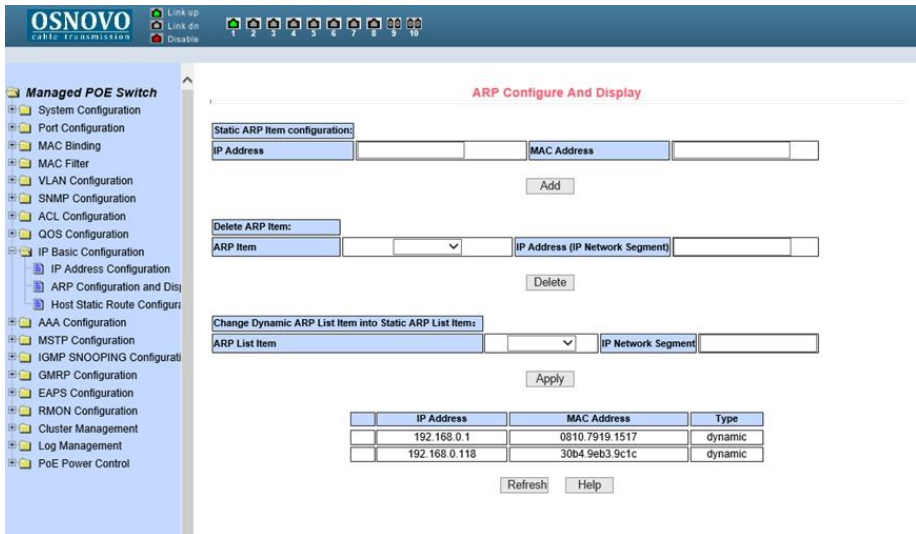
OSNOVO
cable transmission

Link up
Link dn
Disable

1 2 3 4 5 6 7 8 9 10

Managed POE Switch
System Configuration
Port Configuration
MAC Binding
MAC Filter
VLAN Configuration
SNMP Configuration
ACL Configuration
QOS Configuration
IP Basic Configuration
IP Address Configuration
ARP Configuration and Disp
Host Static Route Configura
AAA Configuration
MSTP Configuration
IGMP SNOOPING Configurati
GMRP Configuration
EAPS Configuration
RMON Configuration
Cluster Management
Log Management
PoE Power Control

ARP Configure And Display

Static ARP Item configuration:

| IP Address | | MAC Address | |
|---|---|---|---|

Add

Delete ARP Item:

| ARP Item | | IP Address (IP Network Segment) | |
|---|---|---|---|

Delete

Change Dynamic ARP List Item into Static ARP List Item:

| ARP List Item | | IP Network Segment | |
|---|---|---|---|

Apply

| | IP Address | MAC Address | Type |
|---|---|---|---|
| | 192.168.0.1 | 0810.7919.1517 | dynamic |
| | 192.168.0.118 | 30b4.9eb3.9c1c | dynamic |

Refresh Help